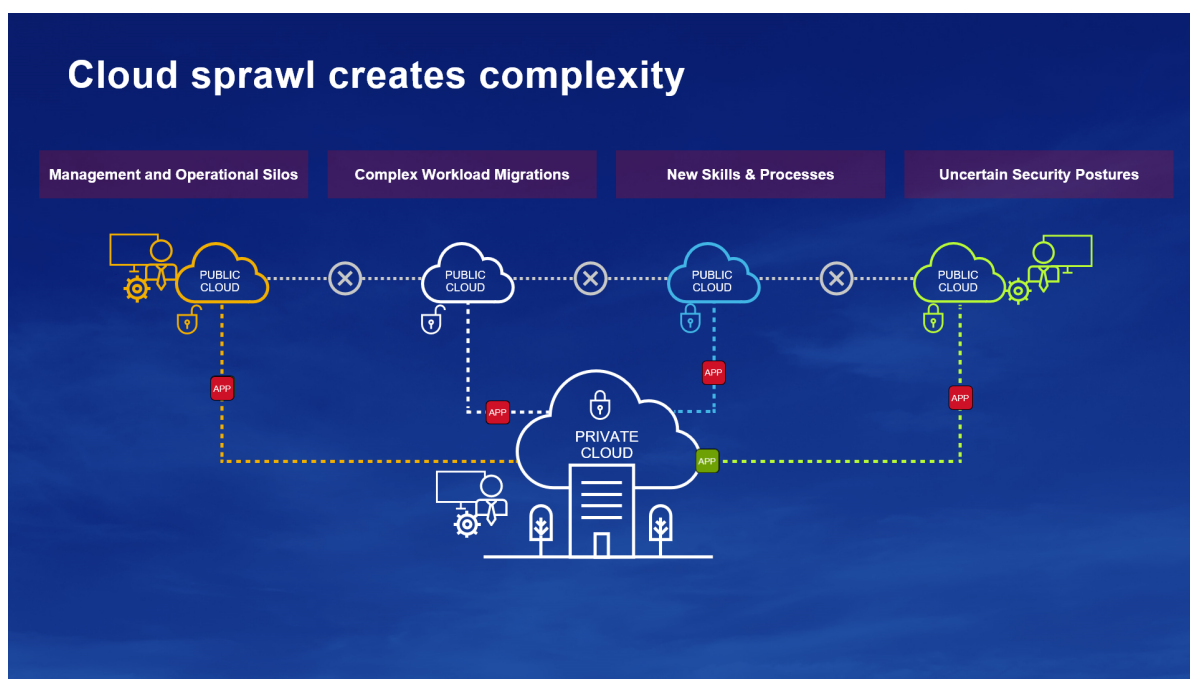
Cloud sprawl creates complexity

Management and Operational Silos

Complex Workload Migrations

New Skills & Processes

Uncertain Security Postures

PUBLIC CLOUD

PUBLIC CLOUD

PUBLIC CLOUD

PUBLIC CLOUD

APP

APP

APP

APP

PRIVATE CLOUD

APP